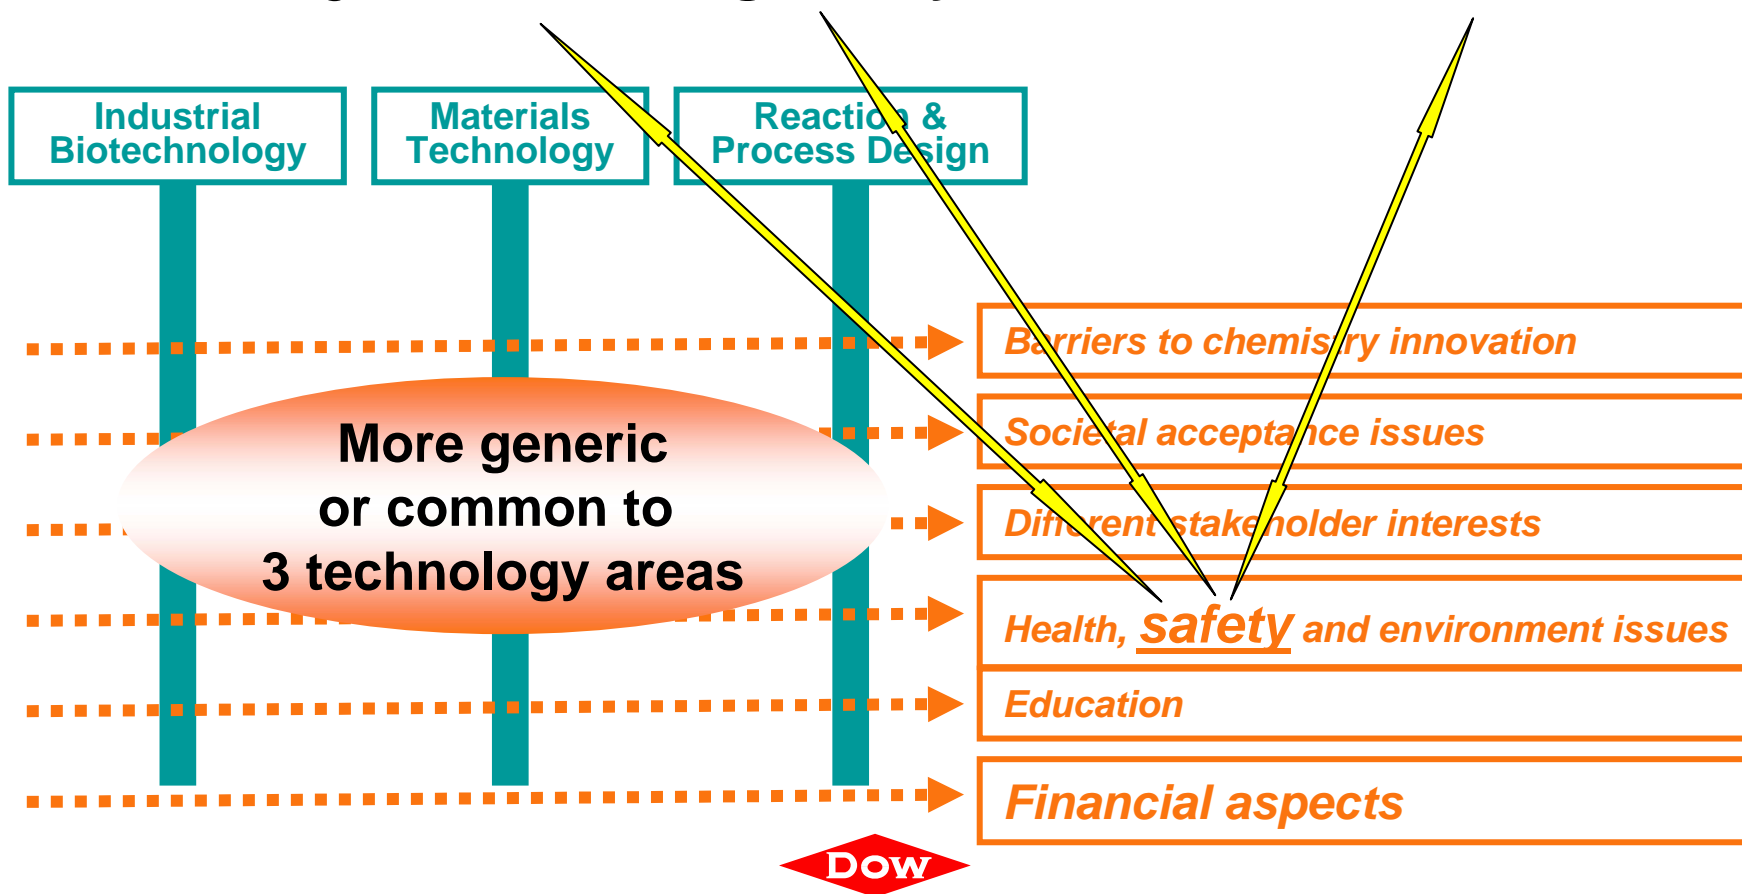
Industrial Biotechnology

Materials Technology

Reaction & Process Design

More generic or common to 3 technology areas

Barriers to chemistry innovation

Societal acceptance issues

Different stakeholder interests

Health, safety and environment issues

Education

Financial aspects

DOW